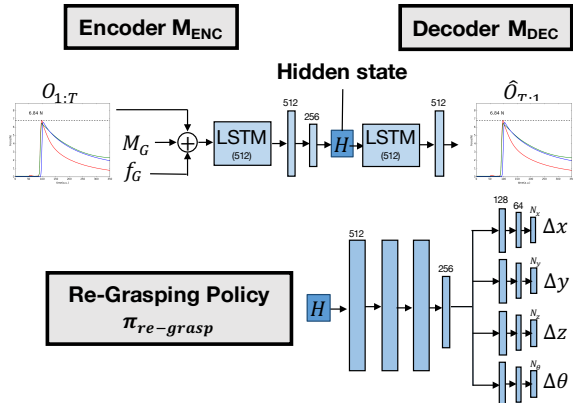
Encoder $M_{ENC}$

Decoder $M_{DEC}$

Hidden state

$O_{1:T}$

6.84 N

$M_G$

$f_G$

LSTM (512)

512

256

$H$

LSTM (512)

512

$\hat{O}_{T:1}$

6.84 N

Re-Grasping Policy $\pi_{re-grasp}$

$H$

512

256

128

64

$N_x$

$\Delta x$

$N_y$

$\Delta y$

$N_z$

$\Delta z$

$N_\theta$

$\Delta \theta$